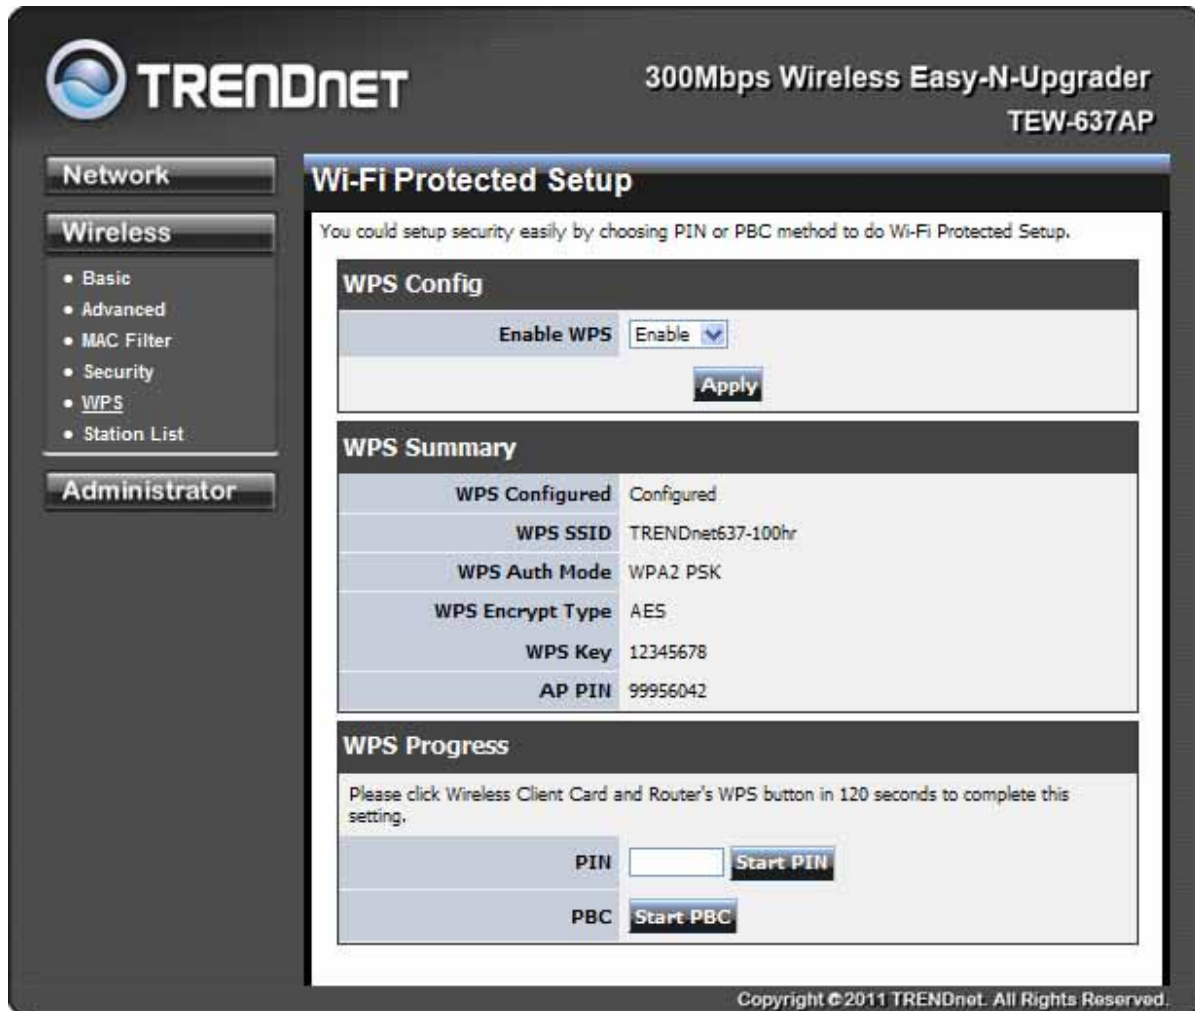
TRENDNET

300Mbps Wireless Easy-N-Upgrader
TEW-637AP

Network

Wireless

• Basic
• Advanced
• MAC Filter
• Security
• WPS
• Station List

Administrator

Wi-Fi Protected Setup

You could setup security easily by choosing PIN or PBC method to do Wi-Fi Protected Setup.

WPS Config

| | |
|---|---|
| Enable WPS | Enable |

Apply

WPS Summary

| | |
|---|---|
| WPS Configured | Configured |
| WPS SSID | TRENDnet637-100hr |
| WPS Auth Mode | WPA2 PSK |
| WPS Encrypt Type | AES |
| WPS Key | 12345678 |
| AP PIN | 99956042 |

WPS Progress

Please click Wireless Client Card and Router's WPS button in 120 seconds to complete this setting.

| | |
|---|---|
| PIN | Start PIN |
| PBC | Start PBC |

Copyright © 2011 TRENDnet. All Rights Reserved.